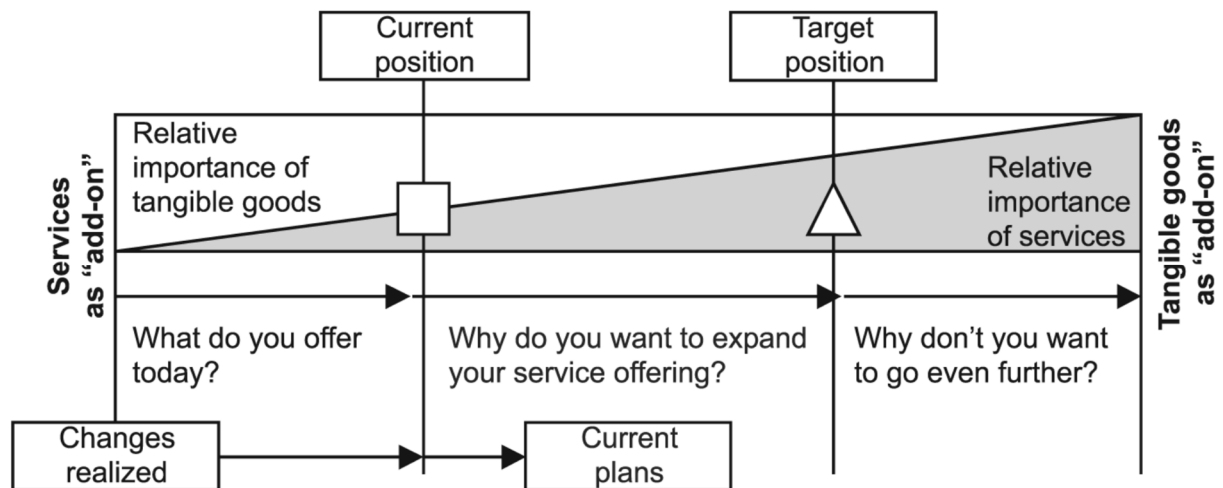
Current position

Target position

Services as “add-on”

Relative importance of tangible goods

Relative importance of services

Tangible goods as “add-on”

What do you offer today?

Why do you want to expand your service offering?

Why don’t you want to go even further?

Changes realized

Current plans